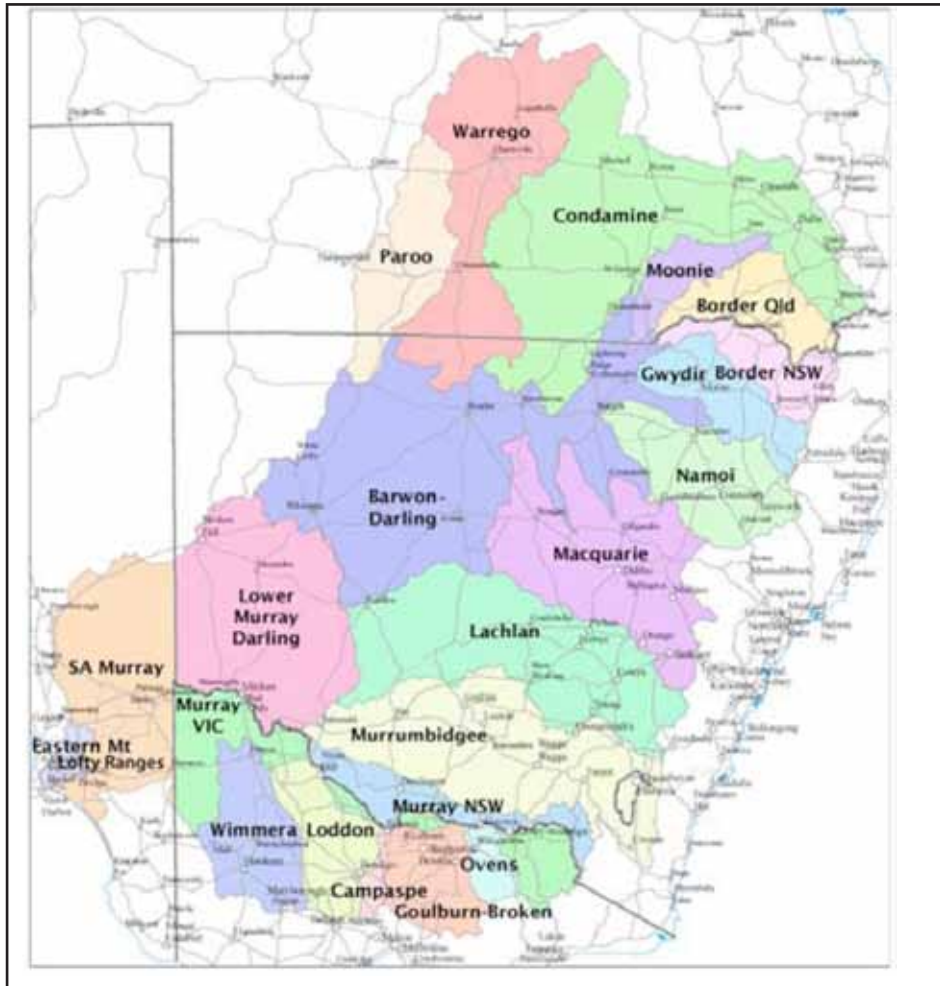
Warrego

Condamine

Paroo

Moonie

Border Qld

Gwydir

Border NSW

Namoi

Barwon-Darling

Macquarie

Lower Murray Darling

Lachlan

SA Murray

Murray VIC

Murrumbidgee

Eastern Mt Lofty Ranges

Murray NSW

Wimmera

Loddon

Ovens

Campaspe

Goulburn-Broken